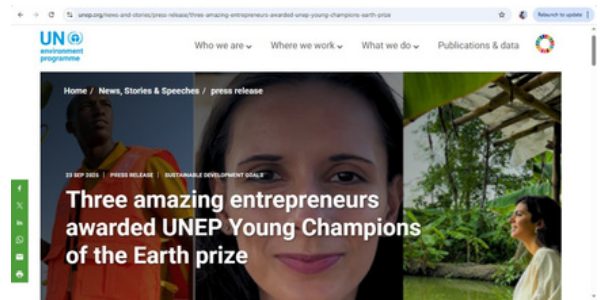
unep.org/news-and-stories/press-release/three-amazing-entrepreneurs-awarded-unep-young-champions-earth-prize

Relaunch to update

UN environment programme

Who we are
Where we work
What we do
Publications & data

Home / News, Stories & Speeches / press release

23 SEP 2025 | PRESS RELEASE | SUSTAINABLE DEVELOPMENT GOALS

Three amazing entrepreneurs awarded UNEP Young Champions of the Earth prize